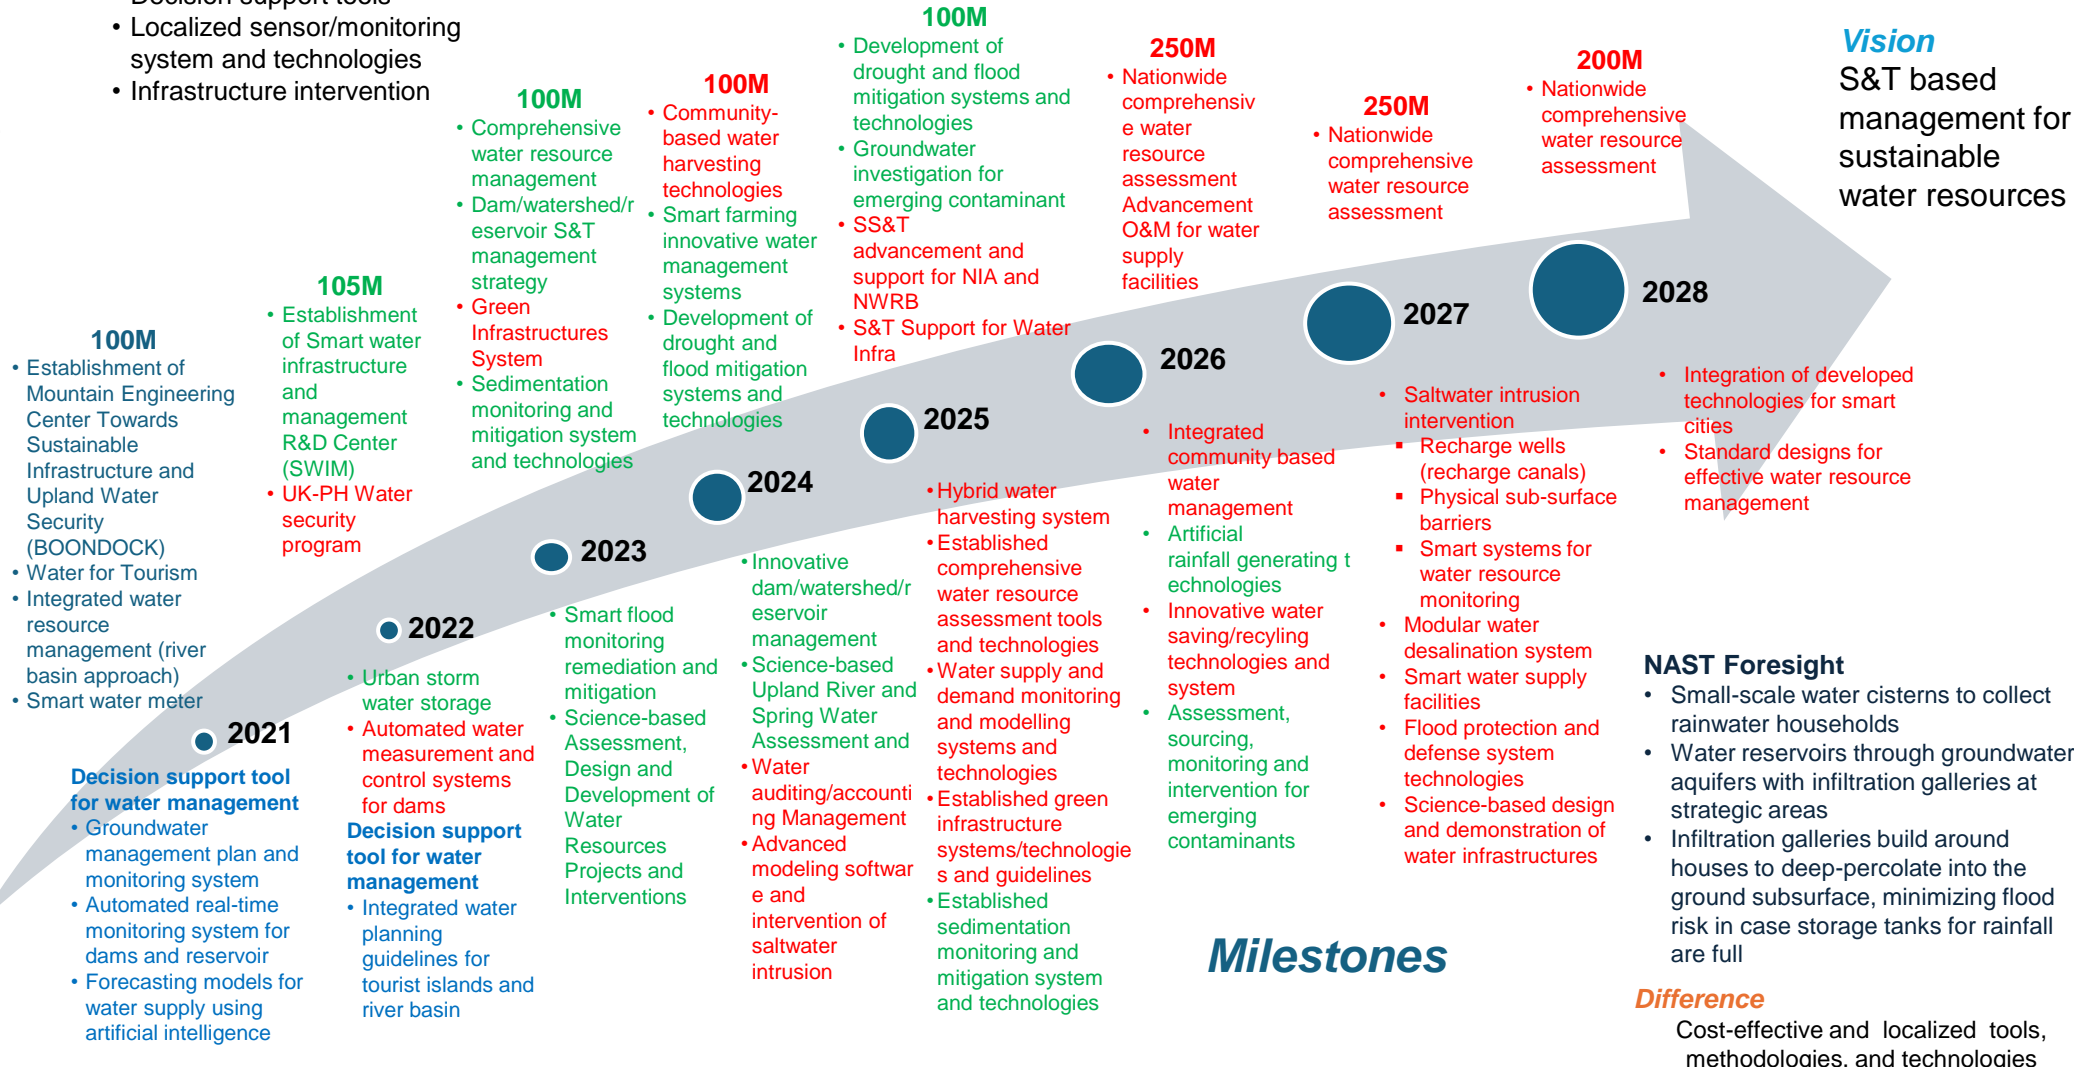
• Localized sensor/monitoring system and technologies
• Infrastructure intervention

100M
• Establishment of Mountain Engineering Center Towards Sustainable Infrastructure and Upland Water Security (BOONDOCK)
• Water for Tourism
• Integrated water resource management (river basin approach)
• Smart water meter

105M
• Establishment of Smart water infrastructure and management R&D Center (SWIM)
• UK-PH Water security program

100M
• Comprehensive water resource management
• Dam/watershed/reservoir S&T management strategy
• Green Infrastructures System
• Sedimentation monitoring and mitigation system and technologies

100M
• Community-based water harvesting technologies
• Smart farming innovative water management systems
• Development of drought and flood mitigation systems and technologies

100M
• Development of drought and flood mitigation systems and technologies
• Groundwater investigation for emerging contaminant
• SS&T advancement and support for NIA and NWRB
• S&T Support for Water Infra

250M
• Nationwide comprehensive water resource assessment Advancement O&M for water supply facilities

250M
• Nationwide comprehensive water resource assessment

200M
• Nationwide comprehensive water resource assessment

Vision
S&T based management for sustainable water resources

2021
Decision support tool for water management
• Groundwater management plan and monitoring system
• Automated real-time monitoring system for dams and reservoir
• Forecasting models for water supply using artificial intelligence

2022
• Urban storm water storage
• Automated water measurement and control systems for dams
Decision support tool for water management
• Integrated water planning guidelines for tourist islands and river basin

2023
• Smart flood monitoring remediation and mitigation
• Science-based Assessment, Design and Development of Water Resources Projects and Interventions

2024
• Innovative dam/watershed/reservoir management
• Science-based Upland River and Spring Water Assessment and
• Water auditing/accounting Management
• Advanced modeling software and intervention of saltwater intrusion

2025
• Hybrid water harvesting system
• Established comprehensive water resource assessment tools and technologies
• Water supply and demand monitoring and modelling systems and technologies
• Established green infrastructure systems/technologies and guidelines
• Established sedimentation monitoring and mitigation system and technologies

2026
• Integrated community based water management
• Artificial rainfall generating technologies
• Innovative water saving/recyling technologies and system
• Assessment, sourcing, monitoring and intervention for emerging contaminants

2027
• Saltwater intrusion intervention
▪ Recharge wells (recharge canals)
▪ Physical sub-surface barriers
▪ Smart systems for water resource monitoring
• Modular water desalination system
• Smart water supply facilities
• Flood protection and defense system technologies
• Science-based design and demonstration of water infrastructures

2028
• Integration of developed technologies for smart cities
• Standard designs for effective water resource management

Milestones

NAST Foresight
• Small-scale water cisterns to collect rainwater households
• Water reservoirs through groundwater aquifers with infiltration galleries at strategic areas
• Infiltration galleries build around houses to deep-percolate into the ground subsurface, minimizing flood risk in case storage tanks for rainfall are full

Difference
Cost-effective and localized tools, methodologies, and technologies